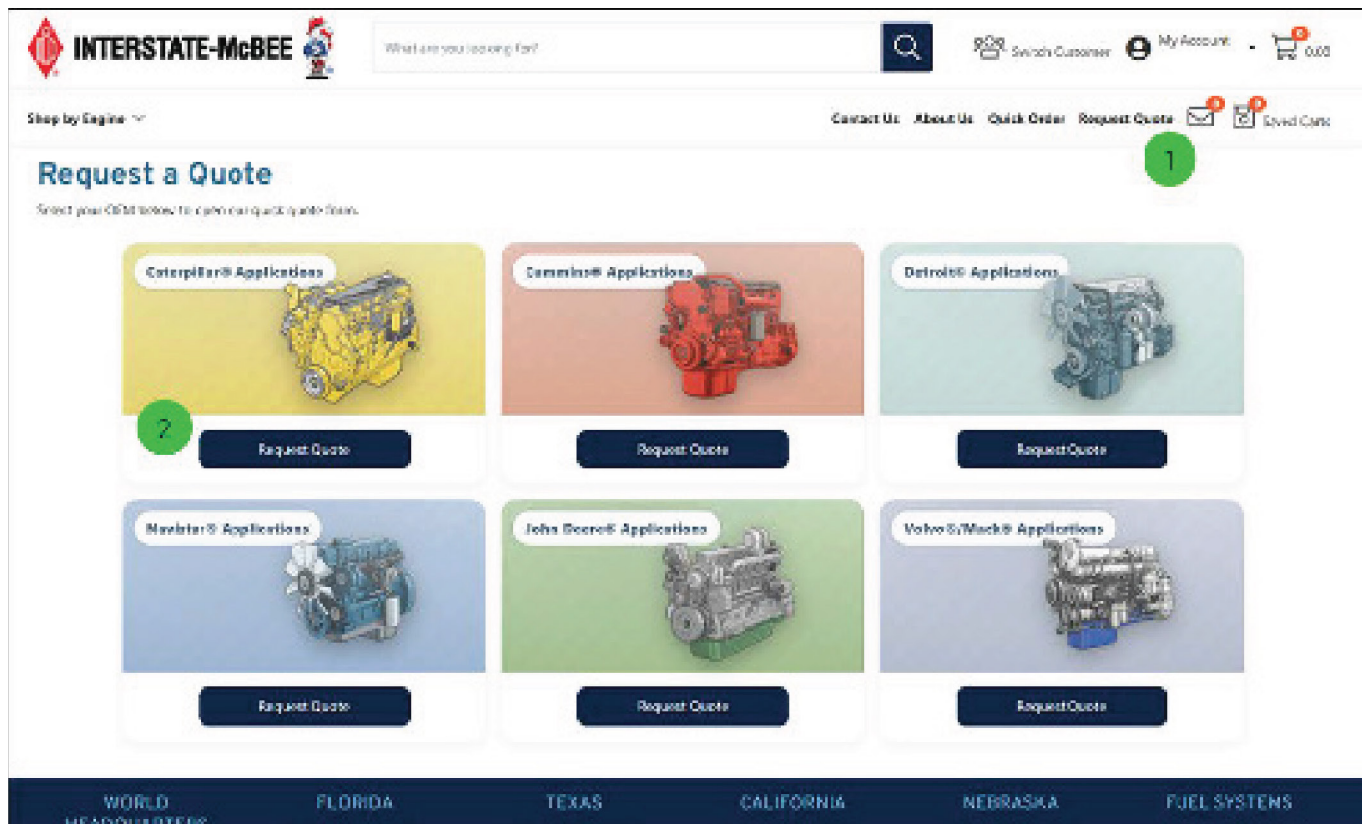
INTERSTATE-McBEE

What are you looking for?

Switch Customer My Account 0 0.00

Shop by Engine

Contact Us About Us Quick Order Request Quote 0 0 Saved Carts

1

Request a Quote

Select your OEM below to open our quick quote form.

Caterpillar® Applications

Request Quote

Cummins® Applications

Request Quote

Detroit® Applications

Request Quote

2

Navistar® Applications

Request Quote

John Deere® Applications

Request Quote

Volvo®/Mack® Applications

Request Quote

WORLD HEADQUARTERS

FLORIDA

TEXAS

CALIFORNIA

NEBRASKA

FUEL SYSTEMS